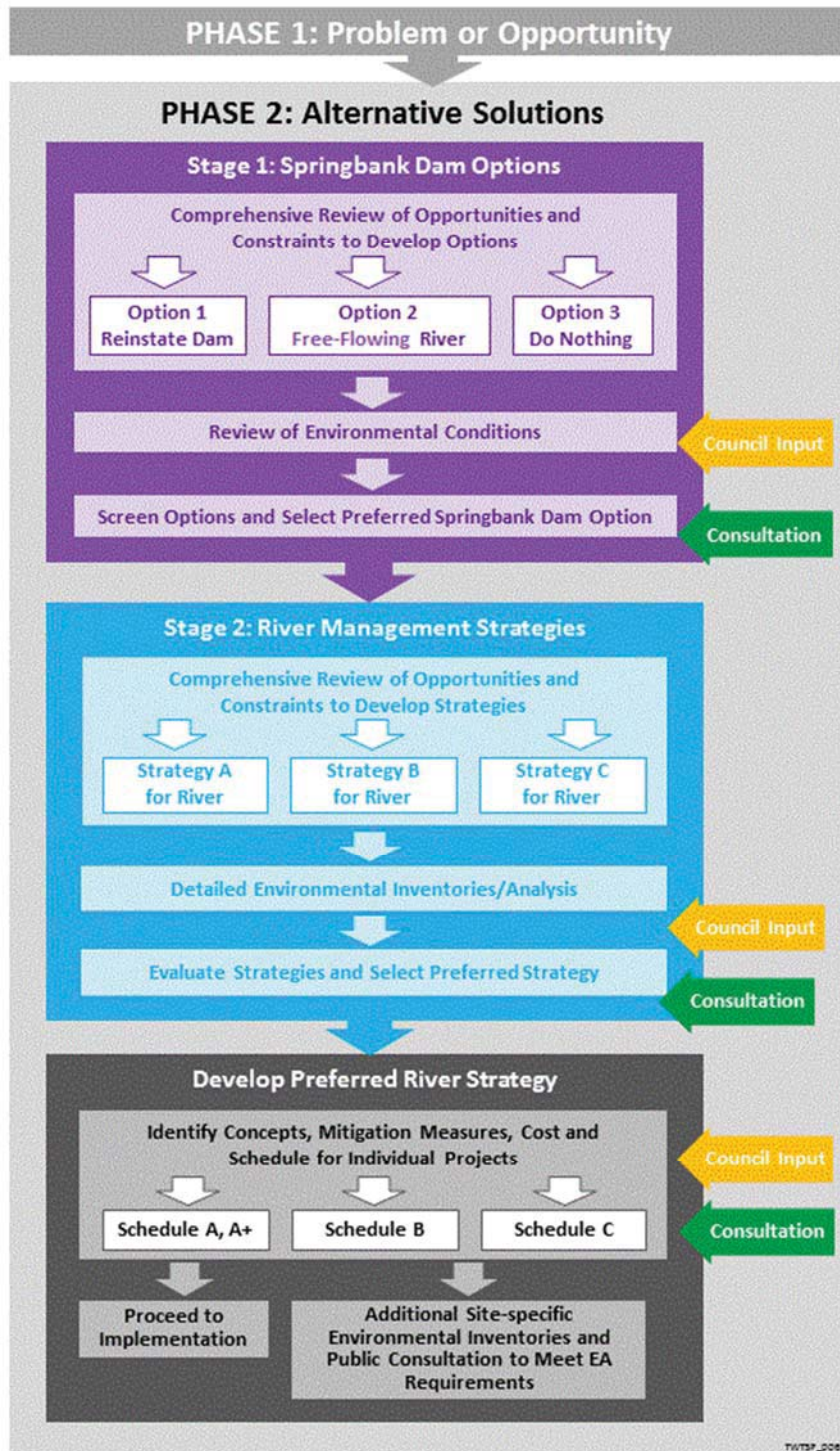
PHASE 1: Problem or Opportunity

PHASE 2: Alternative Solutions

Stage 1: Springbank Dam Options

Comprehensive Review of Opportunities and Constraints to Develop Options

Option 1 Reinstate Dam

Option 2 Free-Flowing River

Option 3 Do Nothing

Review of Environmental Conditions

Council Input

Screen Options and Select Preferred Springbank Dam Option

Consultation

Stage 2: River Management Strategies

Comprehensive Review of Opportunities and Constraints to Develop Strategies

Strategy A for River

Strategy B for River

Strategy C for River

Detailed Environmental Inventories/Analysis

Council Input

Evaluate Strategies and Select Preferred Strategy

Consultation

Develop Preferred River Strategy

Identify Concepts, Mitigation Measures, Cost and Schedule for Individual Projects

Council Input

Schedule A, A+

Schedule B

Schedule C

Consultation

Proceed to Implementation

Additional Site-specific Environmental Inventories and Public Consultation to Meet EA Requirements

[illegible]